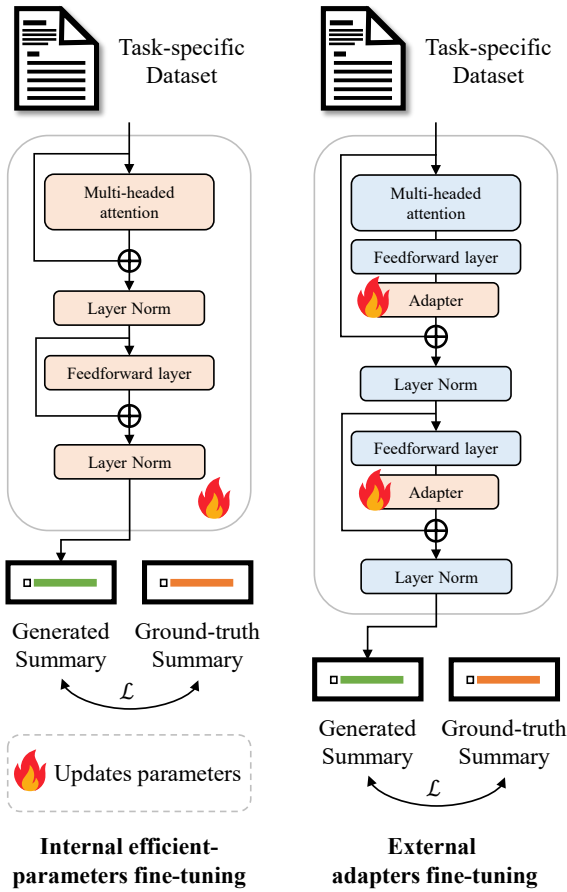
Task-specific Dataset

Multi-headed attention

Layer Norm

Feedforward layer

Layer Norm

Generated Summary

Ground-truth Summary

$\mathcal{L}$

Updates parameters

**Internal efficient-parameters fine-tuning**

Task-specific Dataset

Multi-headed attention

Feedforward layer

Adapter

Layer Norm

Feedforward layer

Adapter

Layer Norm

Generated Summary

Ground-truth Summary

$\mathcal{L}$

**External adapters fine-tuning**